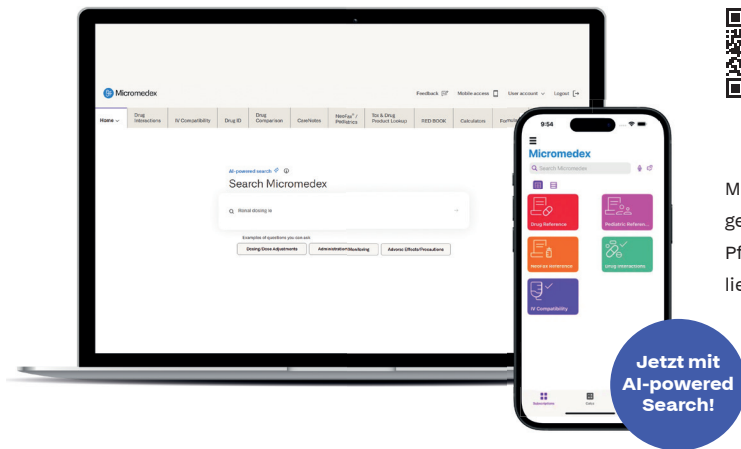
Micromedex

Feedback Mobile access User account Logout

Home Drug Interactions IV Compatibility Drug ID Drug Comparison CareNotes NeoFax / Pediatrics Tox & Drug Product Lookup RED BOOK Calculators

AI-powered search

Search Micromedex

Renal dosing la

Examples of questions you can ask

Dosing/Dose Adjustments Administration Monitoring Adverse Effects/Precautions

9:54

Micromedex

Search Micromedex

Drug Reference

Pediatric Reference

Neofax Reference

Drug Interactions

IV Compatibility

Jetzt mit AI-powered Search!

M
ge
Pf
lie